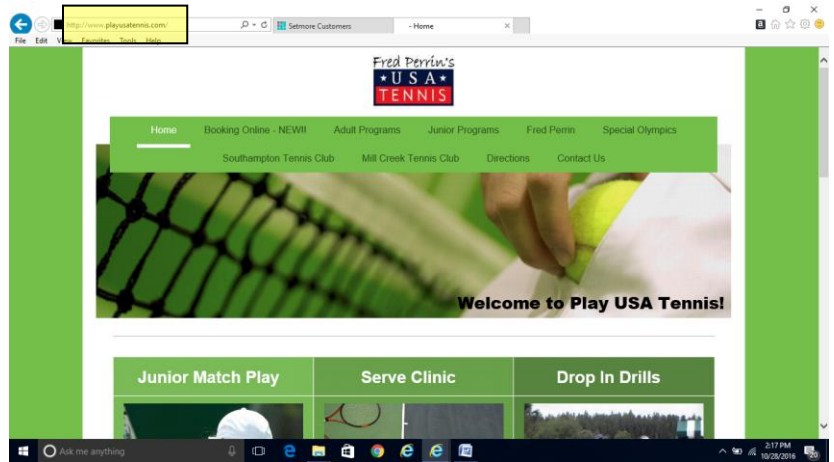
http://www.playusatennis.com/
Setmore Customers
- Home
File Edit View Favorites Tools Help

Fred Perrin's
USA
TENNIS

Home
Booking Online - NEW!!
Adult Programs
Junior Programs
Fred Perrin
Special Olympics
Southampton Tennis Club
Mill Creek Tennis Club
Directions
Contact Us

Welcome to Play USA Tennis!

Junior Match Play
Serve Clinic
Drop In Drills

Ask me anything
2:17 PM
10/28/2016